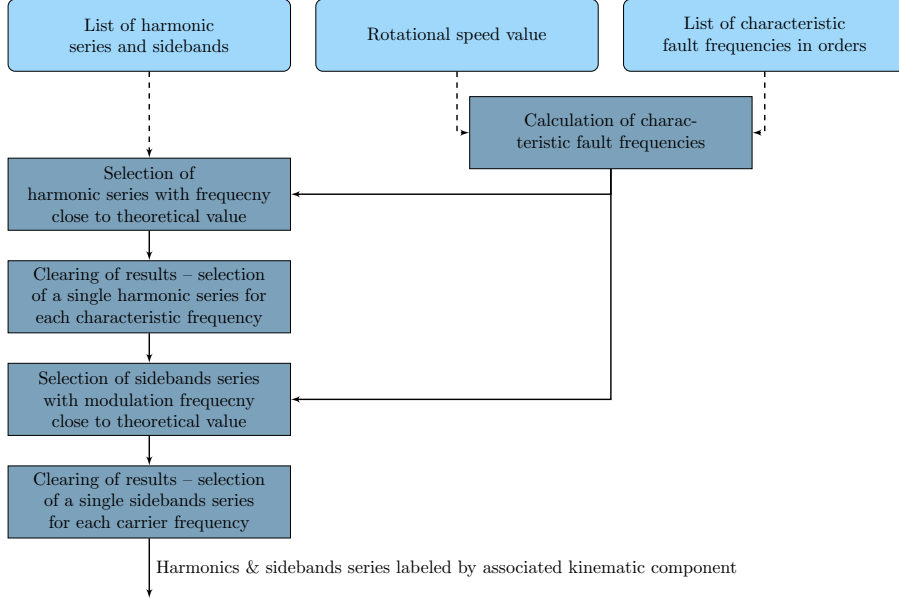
List of harmonic series and sidebands

Rotational speed value

List of characteristic fault frequencies in orders

Calculation of characteristic fault frequencies

Selection of harmonic series with frequecny close to theoretical value

Clearing of results – selection of a single harmonic series for each characteristic frequency

Selection of sidebands series with modulation frequecny close to theoretical value

Clearing of results – selection of a single sidebands series for each carrier frequency

Harmonics & sidebands series labeled by associated kinematic component